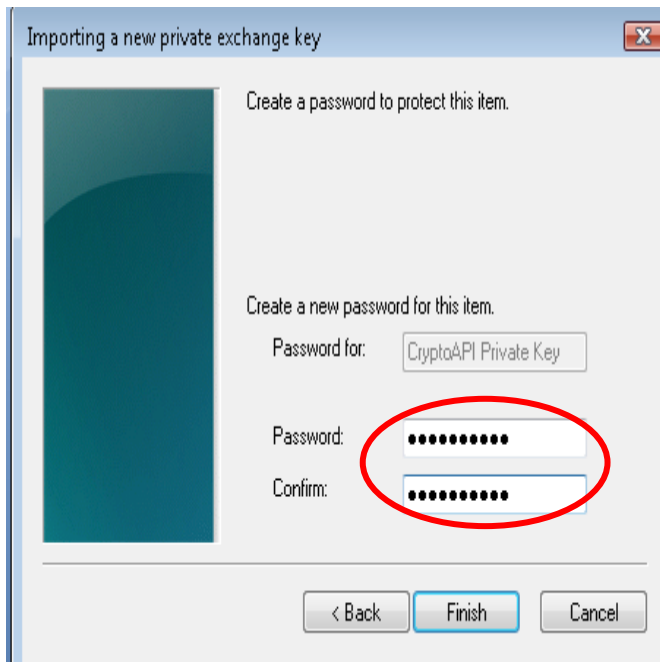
Importing a new private exchange key

Create a password to protect this item.

Create a new password for this item.

Password for: CryptoAPI Private Key

Password: ●●●●●●●●●●

Confirm: ●●●●●●●●●●

< Back Finish Cancel